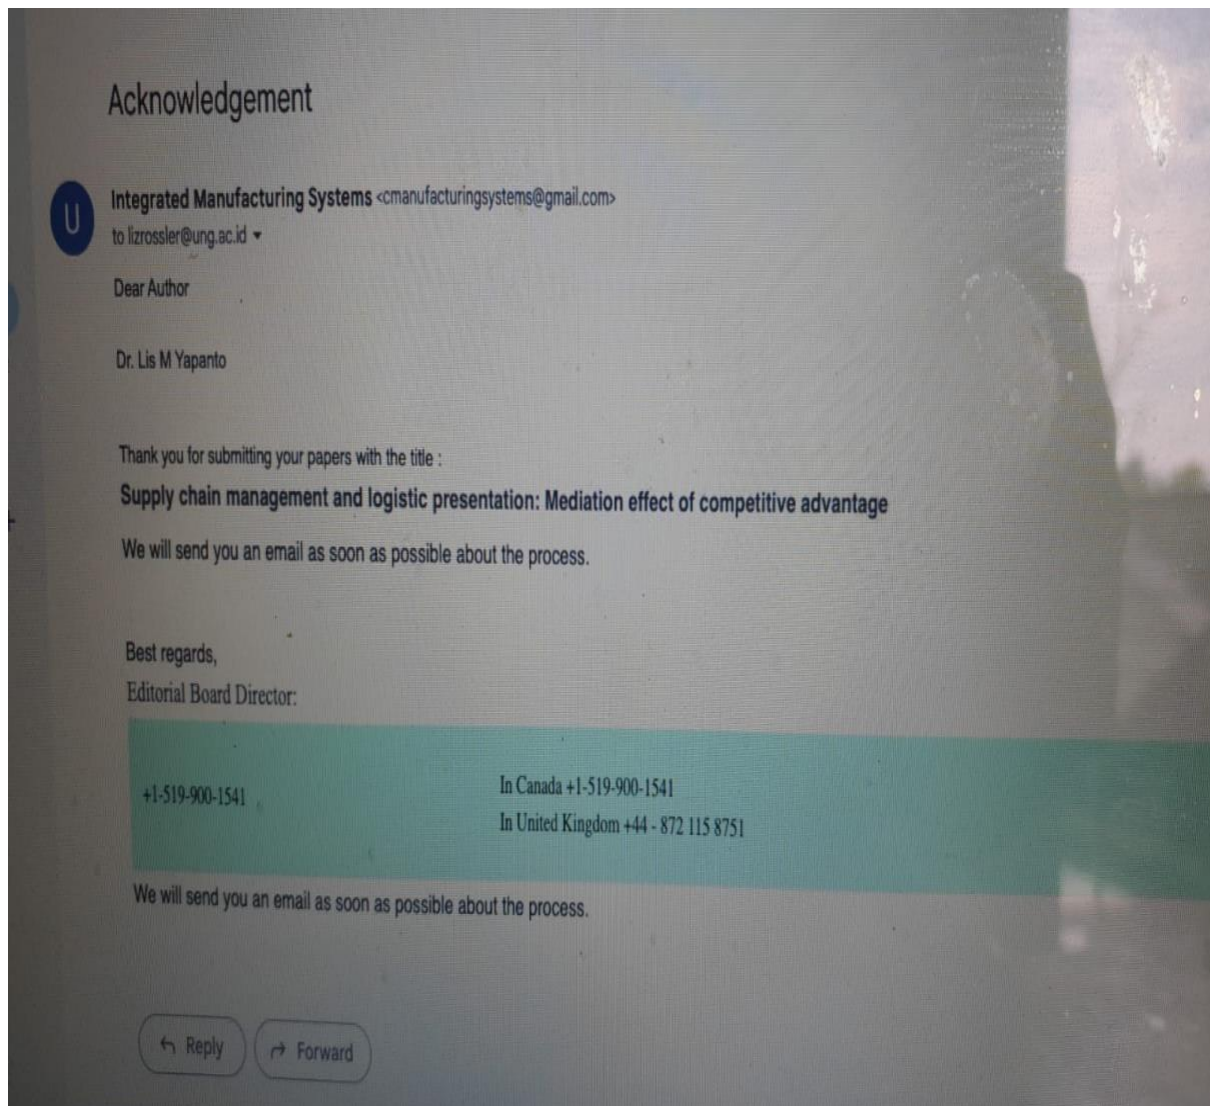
Acknowledgement

U

Integrated Manufacturing Systems <cmanufacturingsystems@gmail.com>
to lizrossler@ung.ac.id ▾

Dear Author

Dr. Lis M Yapanto

Thank you for submitting your papers with the title :
Supply chain management and logistic presentation: Mediation effect of competitive advantage

We will send you an email as soon as possible about the process.

Best regards,
Editorial Board Director:

+1-519-900-1541

In Canada +1-519-900-1541
In United Kingdom +44 - 872 115 8751

We will send you an email as soon as possible about the process.

Reply

Forward